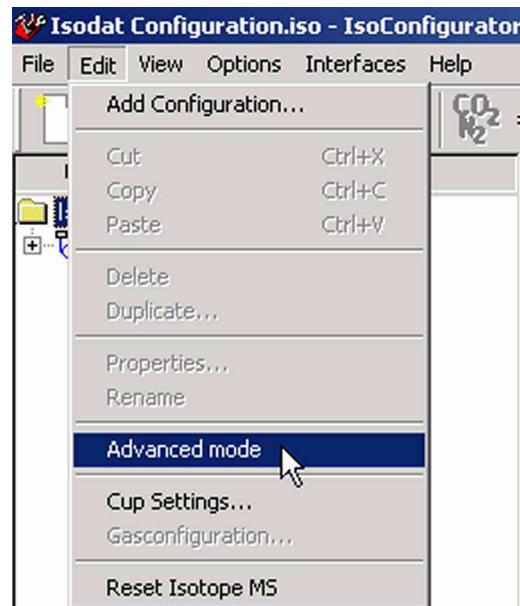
Isodat Configuration.iso - IsoConfigurator

File Edit View Options Interfaces Help

Add Configuration...

Cut Ctrl+X
Copy Ctrl+C
Paste Ctrl+V

Delete
Duplicate...

Properties...
Rename

Advanced mode

Cup Settings...
Gasconfiguration...

Reset Isotope MS

$CO_2$
$N_2$